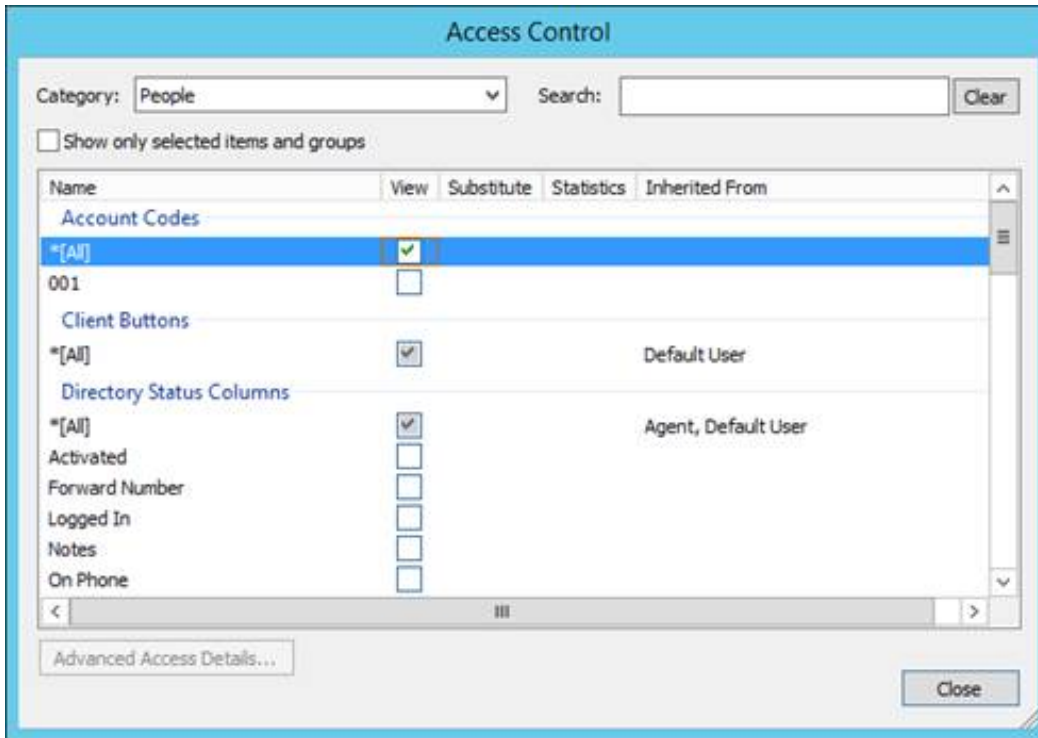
Access Control

Category: People

Search:

Clear

Show only selected items and groups

| Name | View | Substitute | Statistics | Inherited From |
|---|---|---|---|---|
| Account Codes | | | | |
| *[All] | ✔ | | | |
| 001 | | | | |
| Client Buttons | | | | |
| *[All] | ✔ | | | Default User |
| Directory Status Columns | | | | |
| *[All] | ✔ | | | Agent, Default User |
| Activated | | | | |
| Forward Number | | | | |
| Logged In | | | | |
| Notes | | | | |
| On Phone | | | | |

Advanced Access Details...

Close